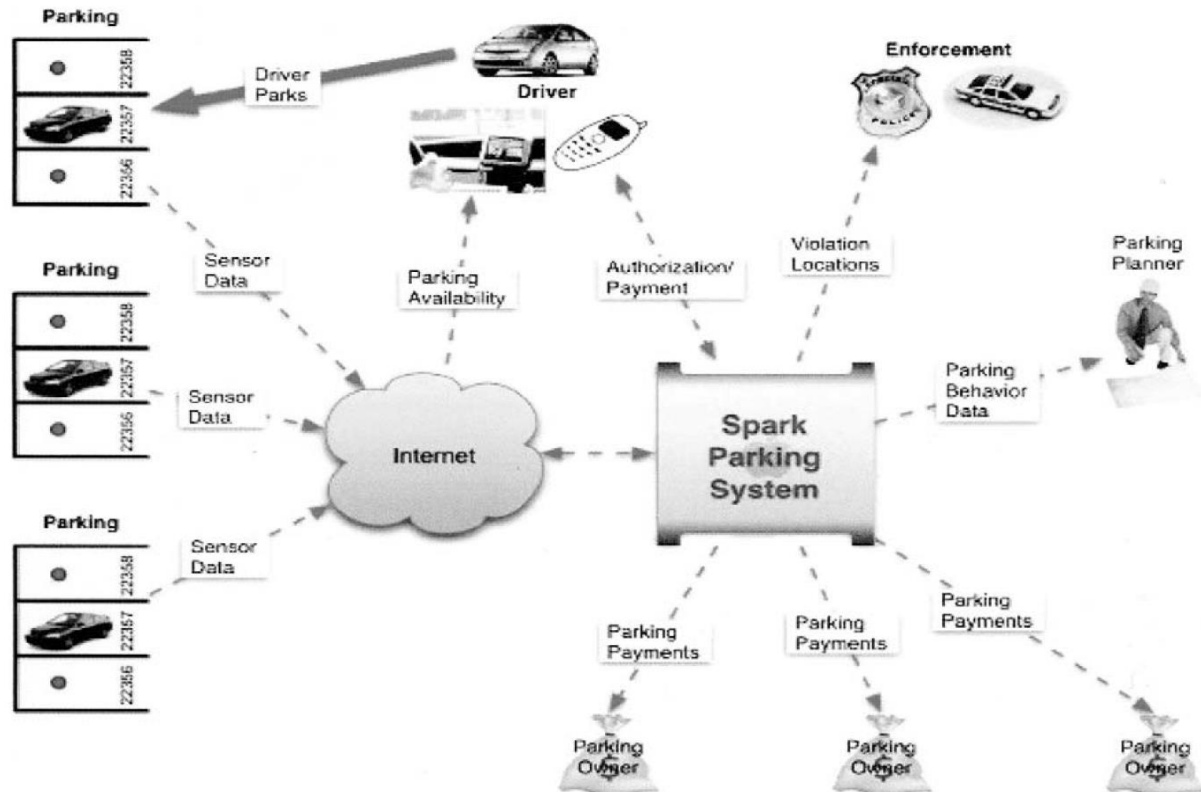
Parking

22358

22357

22356

Driver Parks

Driver

Enforcement

POLICE

Sensor Data

Parking Availability

Authorization/ Payment

Violation Locations

Parking Planner

Parking

22358

22357

22356

Sensor Data

Internet

Spark Parking System

Parking Behavior Data

Parking

22358

22357

22356

Sensor Data

Parking Payments

Parking Payments

Parking Payments

Parking Owner

Parking Owner

Parking Owner